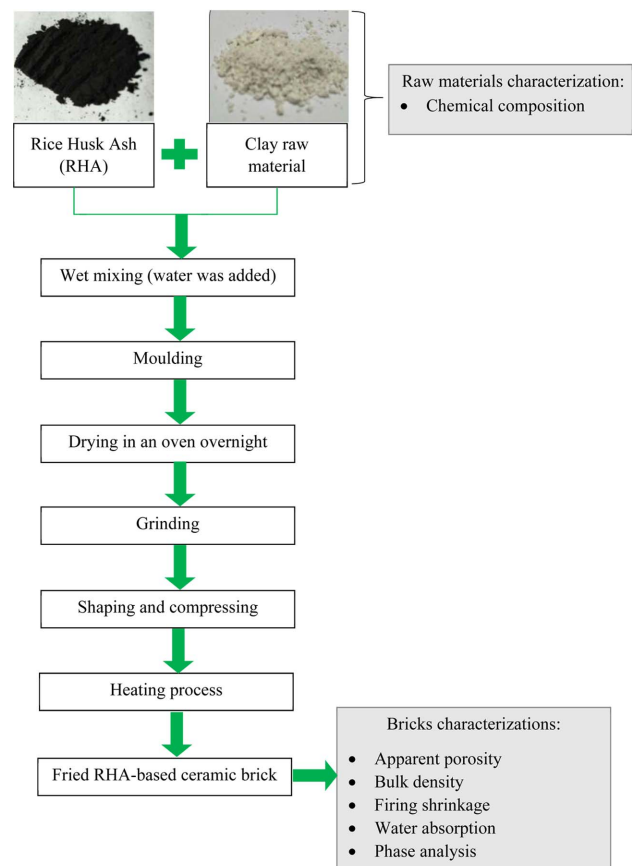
Rice Husk Ash (RHA)

Clay raw material

Raw materials characterization:
• Chemical composition

Wet mixing (water was added)

Moulding

Drying in an oven overnight

Grinding

Shaping and compressing

Heating process

Fried RHA-based ceramic brick

Bricks characterizations:
• Apparent porosity
• Bulk density
• Firing shrinkage
• Water absorption
• Phase analysis